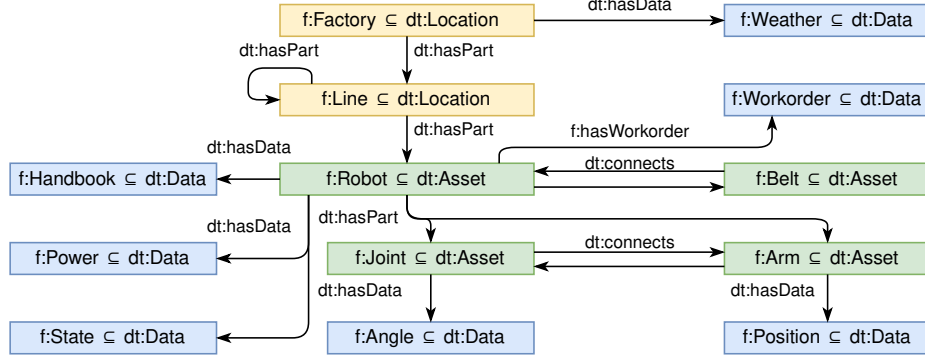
f:Factory ⊆ dt:Location
dt:hasData
f:Weather ⊆ dt:Data
dt:hasPart
dt:hasPart
f:Line ⊆ dt:Location
f:Workorder ⊆ dt:Data
dt:hasPart
f:hasWorkorder
dt:hasData
dt:connects
f:Handbook ⊆ dt:Data
f:Robot ⊆ dt:Asset
f:Belt ⊆ dt:Asset
dt:hasPart
dt:hasData
dt:connects
f:Power ⊆ dt:Data
f:Joint ⊆ dt:Asset
f:Arm ⊆ dt:Asset
dt:hasData
dt:hasData
f:State ⊆ dt:Data
f:Angle ⊆ dt:Data
f:Position ⊆ dt:Data